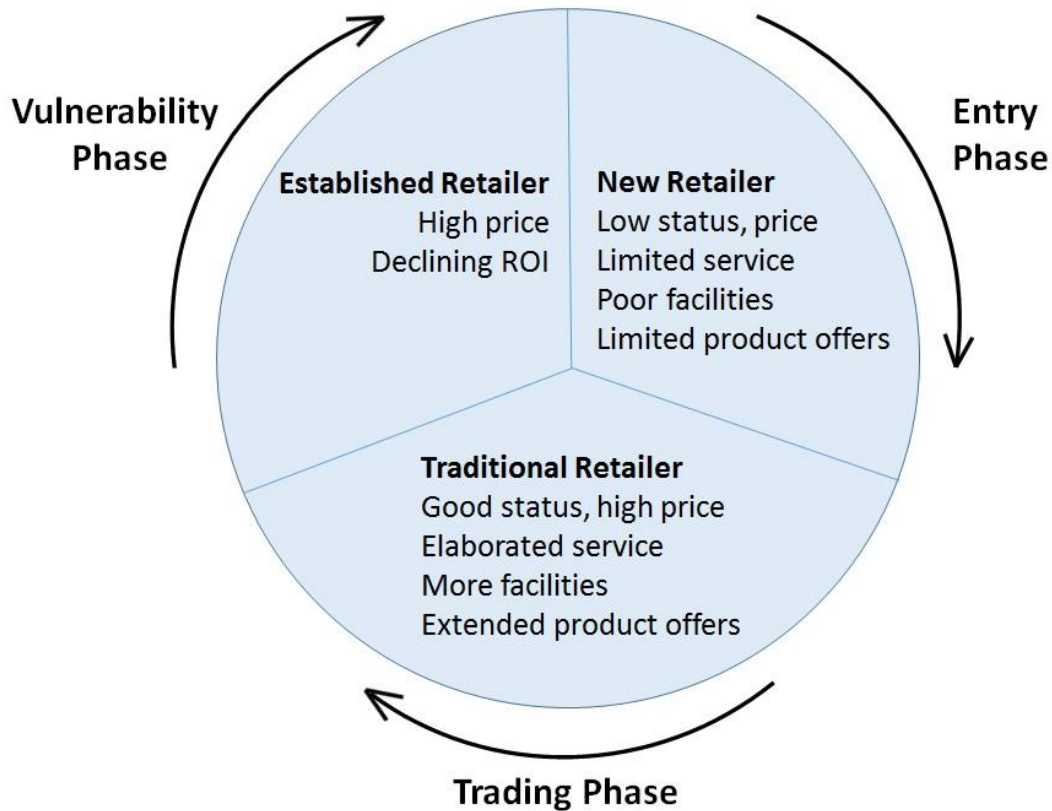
Vulnerability Phase

Established Retailer
High price
Declining ROI

New Retailer
Low status, price
Limited service
Poor facilities
Limited product offers

Entry Phase

Traditional Retailer
Good status, high price
Elaborated service
More facilities
Extended product offers

Trading Phase